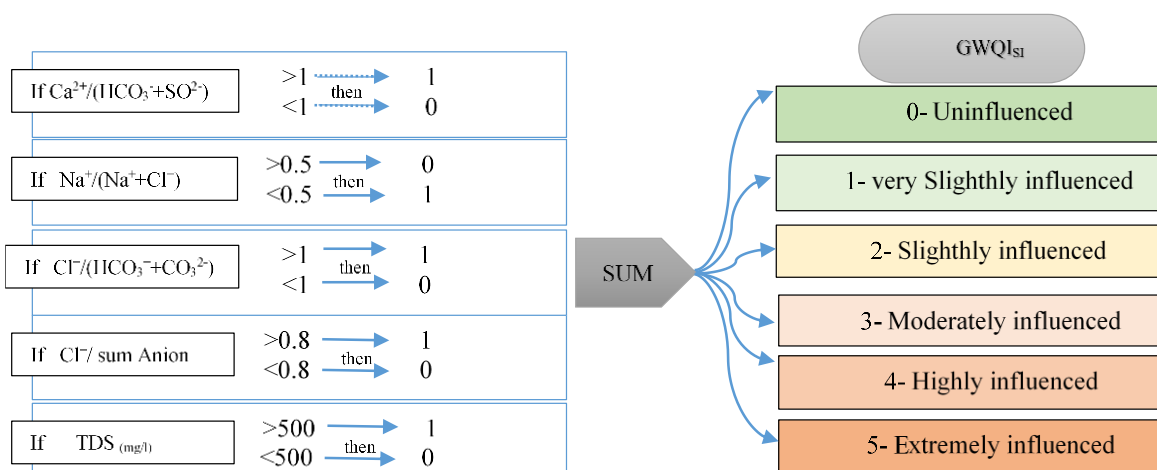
If $Ca^{2+}/(HCO_3^-+SO^{2-})$

>1 then 1
<1 0

If $Na^+/(Na^++Cl^-)$

>0.5 then 0
<0.5 1

If $Cl^-/(HCO_3^-+CO_3^{2-})$

>1 then 1
<1 0

If $Cl^-$/ sum Anion

>0.8 then 1
<0.8 0

If TDS $_{(mg/l)}$

>500 then 1
<500 0

SUM

GWQI$_{SI}$

0- Uninfluenced

1- very Slighthly influenced

2- Slighthly influenced

3- Moderately influenced

4- Highly influenced

5- Extremely influenced